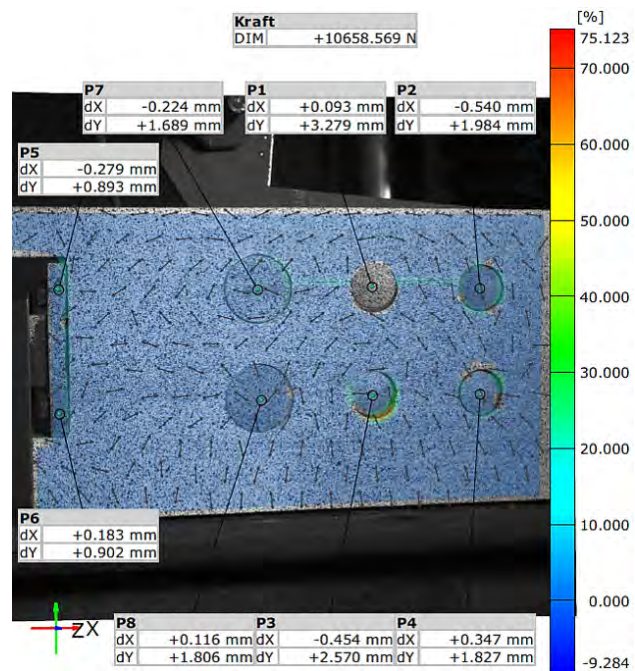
| Kraft | |
|---|---|
| DIM | +10658.569 N |

| P7 | |
|---|---|
| dX | -0.224 mm |
| dY | +1.689 mm |

| P1 | |
|---|---|
| dX | +0.093 mm |
| dY | +3.279 mm |

| P2 | |
|---|---|
| dX | -0.540 mm |
| dY | +1.984 mm |

| P5 | |
|---|---|
| dX | -0.279 mm |
| dY | +0.893 mm |

| P6 | |
|---|---|
| dX | +0.183 mm |
| dY | +0.902 mm |

Z X

| P8 | |
|---|---|
| dX | +0.116 mm |
| dY | +1.806 mm |

| P3 | |
|---|---|
| dX | -0.454 mm |
| dY | +2.570 mm |

| P4 | |
|---|---|
| dX | +0.347 mm |
| dY | +1.827 mm |

[%]
75.123
70.000
60.000
50.000
40.000
30.000
20.000
10.000
0.000
-9.284